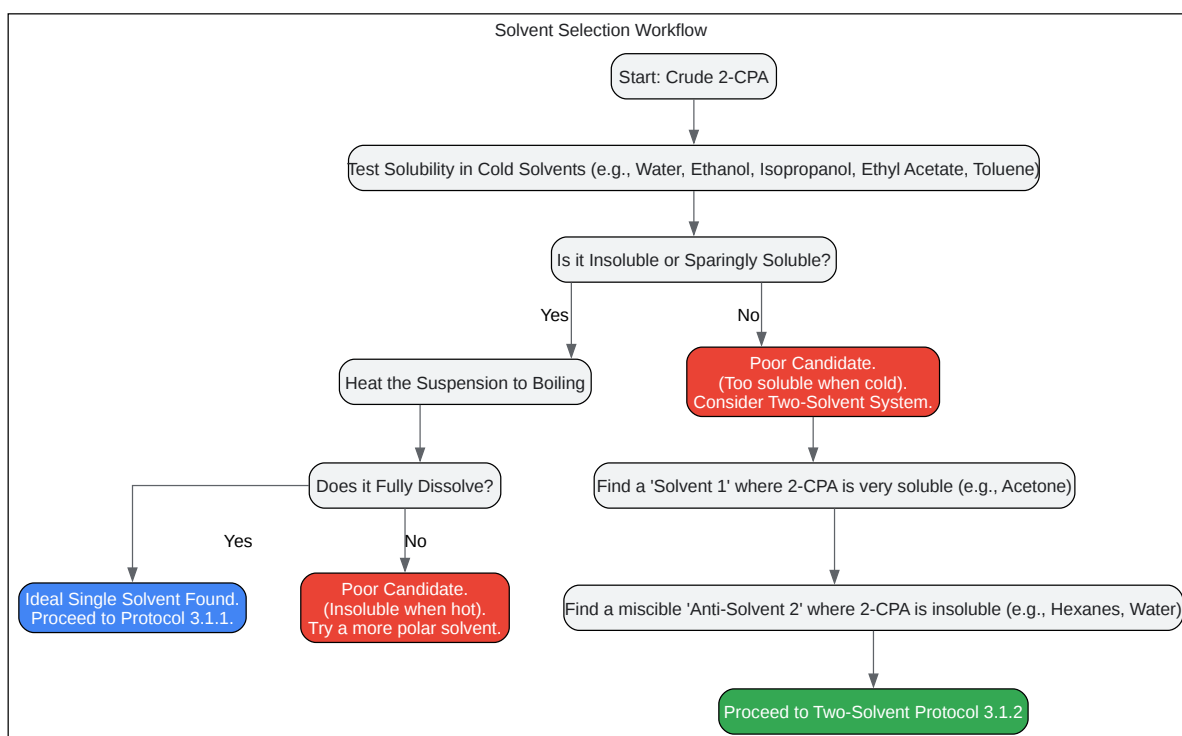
Solvent Selection Workflow

Start: Crude 2-CPA

Test Solubility in Cold Solvents (e.g., Water, Ethanol, Isopropanol, Ethyl Acetate, Toluene)

Is it Insoluble or Sparingly Soluble?

Yes

No

Heat the Suspension to Boiling

Poor Candidate. (Too soluble when cold). Consider Two-Solvent System.

Does it Fully Dissolve?

Find a 'Solvent 1' where 2-CPA is very soluble (e.g., Acetone)

Yes

No

Ideal Single Solvent Found. Proceed to Protocol 3.1.1.

Poor Candidate. (Insoluble when hot). Try a more polar solvent.

Find a miscible 'Anti-Solvent 2' where 2-CPA is insoluble (e.g., Hexanes, Water)

Proceed to Two-Solvent Protocol 3.1.2